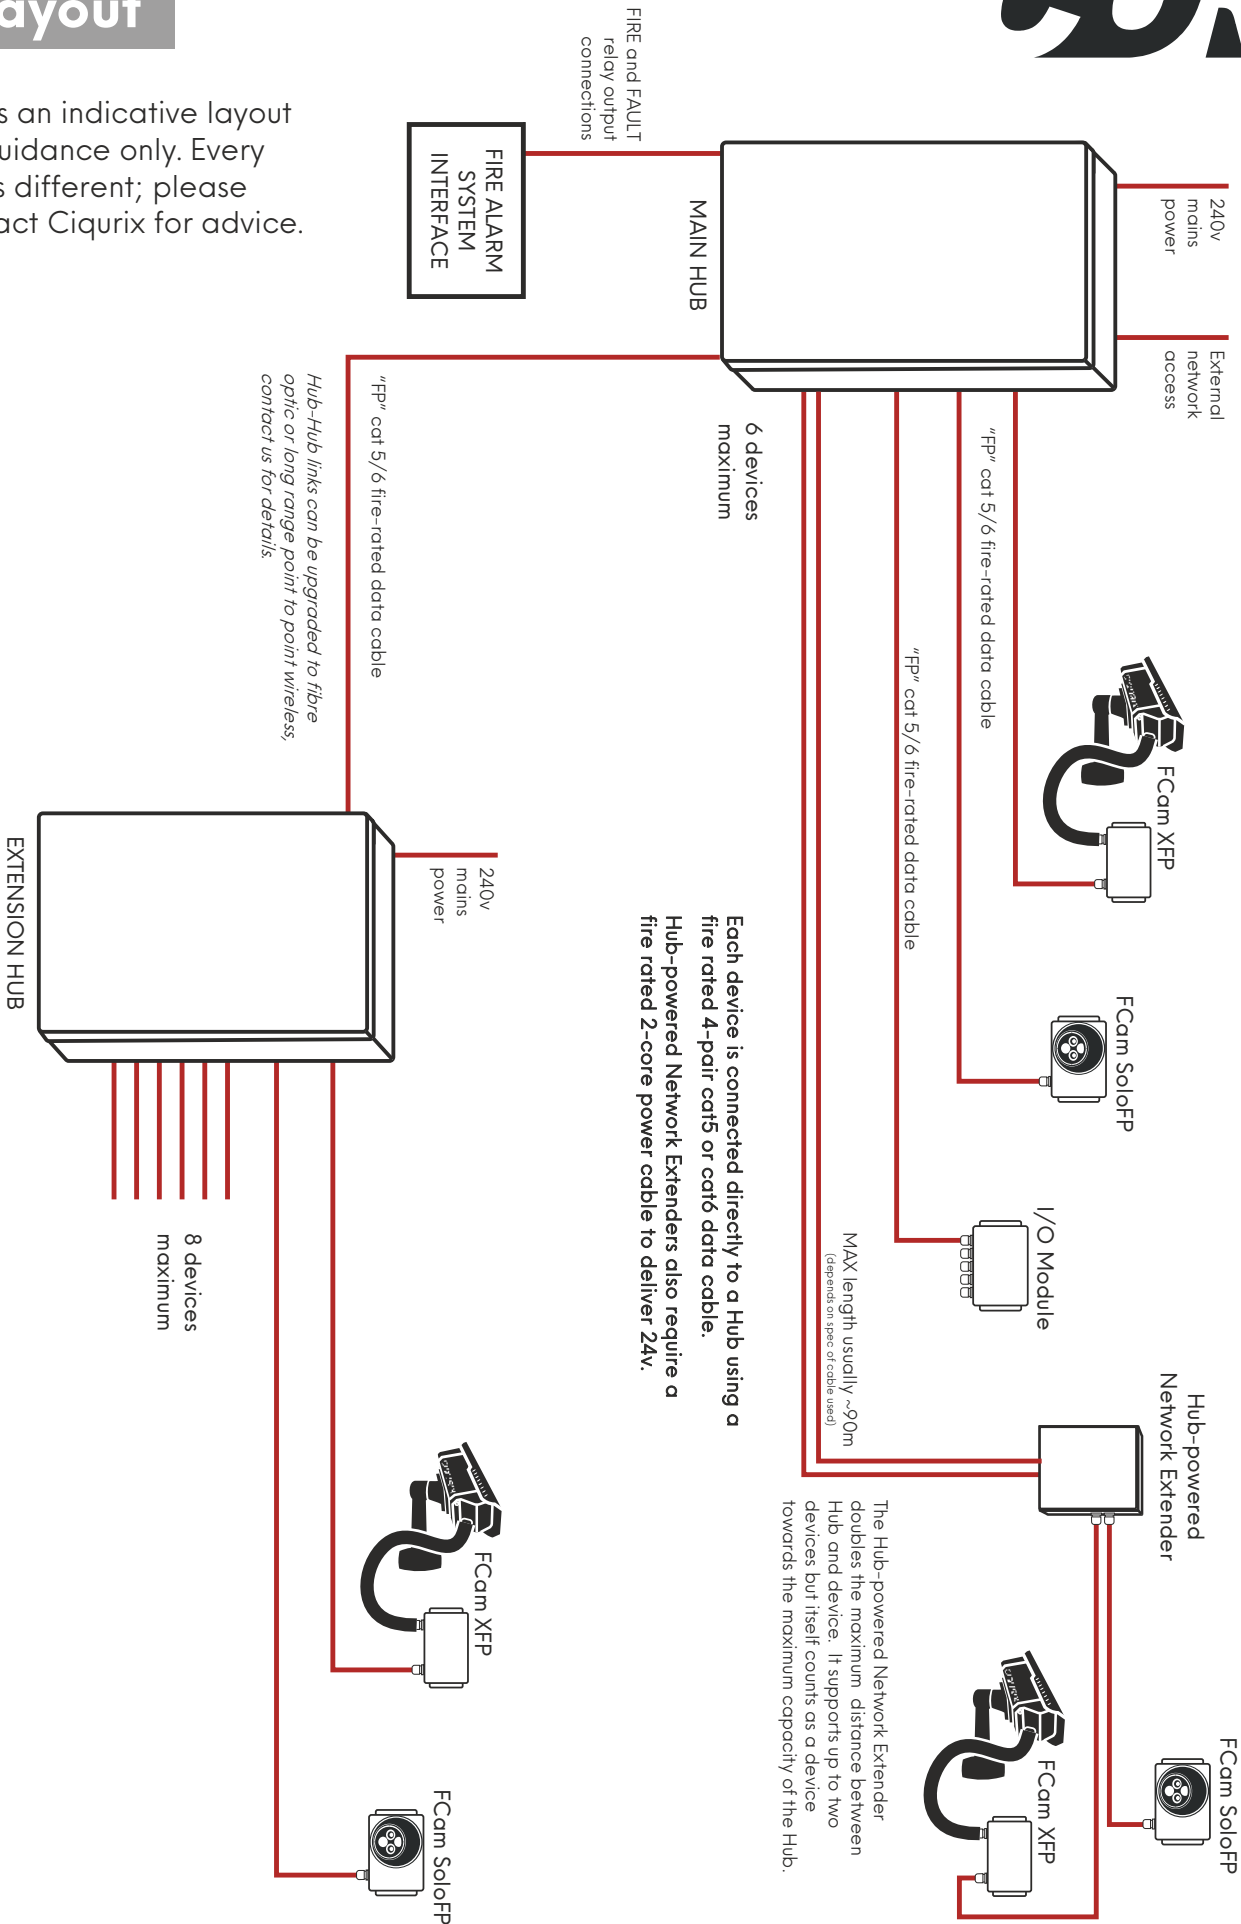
ayout

s an indicative layout
uidance only. Every
s different; please
act Ciqurix for advice.

FIRE and FAULT relay output connections

FIRE ALARM SYSTEM INTERFACE

MAIN HUB

240v mains power

External network access

6 devices maximum

"FP" cat 5/6 fire-rated data cable

"FP" cat 5/6 fire-rated data cable

"FP" cat 5/6 fire-rated data cable

Hub-Hub links can be upgraded to fibre optic or long range point to point wireless, contact us for details.

FCam XFP

FCam SoloFP

I/O Module

MAX length usually ~90m
(depends on spec of cable used)

Hub-powered Network Extender

The Hub-powered Network Extender doubles the maximum distance between Hub and device. It supports up to two devices but itself counts as a device towards the maximum capacity of the Hub.

FCam SoloFP

FCam XFP

Each device is connected directly to a Hub using a fire rated 4-pair cat5 or cat6 data cable.
Hub-powered Network Extenders also require a fire rated 2-core power cable to deliver 24v.

240v mains power

EXTENSION HUB

8 devices maximum

FCam XFP

FCam SoloFP